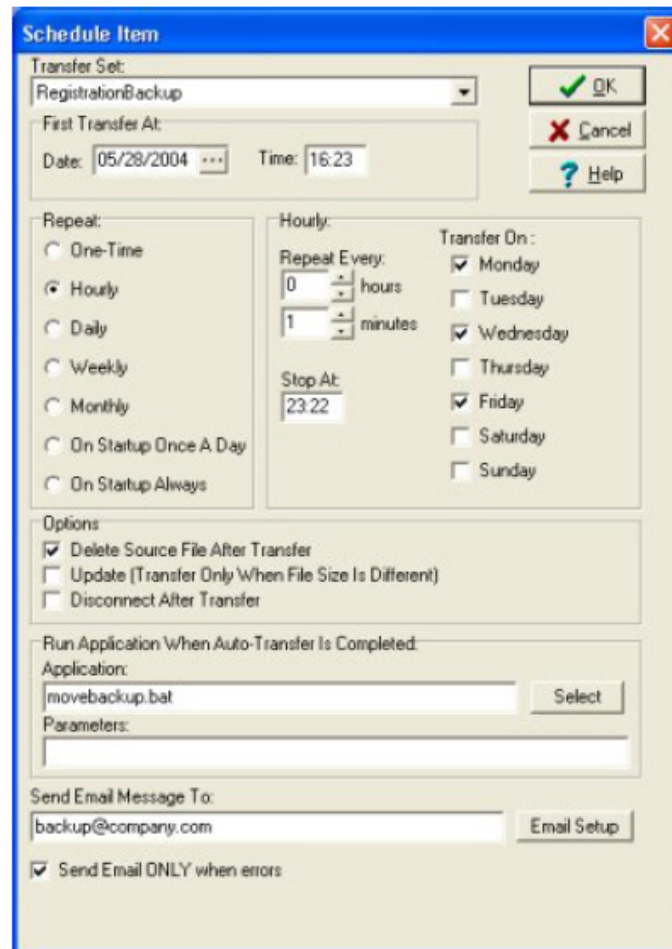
Schedule Item

Transfer Set:
RegistrationBackup

First Transfer At:
Date: 05/28/2004
Time: 16:23

OK
Cancel
Help

Repeat:
One-Time
Hourly
Daily
Weekly
Monthly
On Startup Once A Day
On Startup Always

Hourly:
Repeat Every:
0 hours
1 minutes
Stop At:
23:22

Transfer On :
Monday
Tuesday
Wednesday
Thursday
Friday
Saturday
Sunday

Options
Delete Source File After Transfer
Update (Transfer Only When File Size Is Different)
Disconnect After Transfer

Run Application When Auto-Transfer Is Completed:
Application:
movebackup.bat
Select
Parameters:

Send Email Message To:
backup@company.com
Email Setup

Send Email ONLY when errors